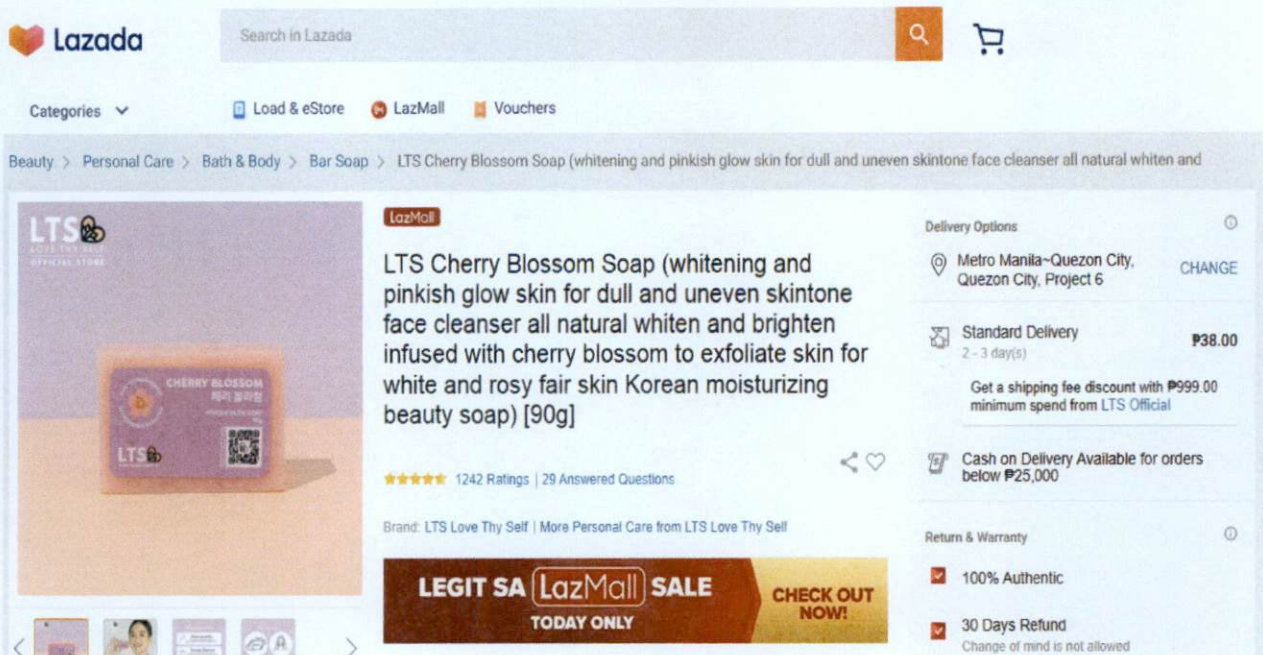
Lazada

Search in Lazada

Categories

Load & eStore LazMall Vouchers

Beauty > Personal Care > Bath & Body > Bar Soap > LTS Cherry Blossom Soap (whitening and pinkish glow skin for dull and uneven skintone face cleanser all natural whiten and

LTS
LOVE THY SELF
OFFICIAL STORE

CHERRY BLOSSOM
체리 블라썸

LTS

LazMall

LTS Cherry Blossom Soap (whitening and pinkish glow skin for dull and uneven skintone face cleanser all natural whiten and brighten infused with cherry blossom to exfoliate skin for white and rosy fair skin Korean moisturizing beauty soap) [90g]

1242 Ratings | 29 Answered Questions

Brand: LTS Love Thy Self | More Personal Care from LTS Love Thy Self

LEGIT SA LazMall SALE
TODAY ONLY
CHECK OUT NOW!

Delivery Options

Metro Manila~Quezon City, Quezon City, Project 6
CHANGE

Standard Delivery
2 - 3 day(s)
₱38.00

Get a shipping fee discount with ₱999.00 minimum spend from LTS Official

Cash on Delivery Available for orders below ₱25,000

Return & Warranty

100% Authentic

30 Days Refund
Change of mind is not allowed